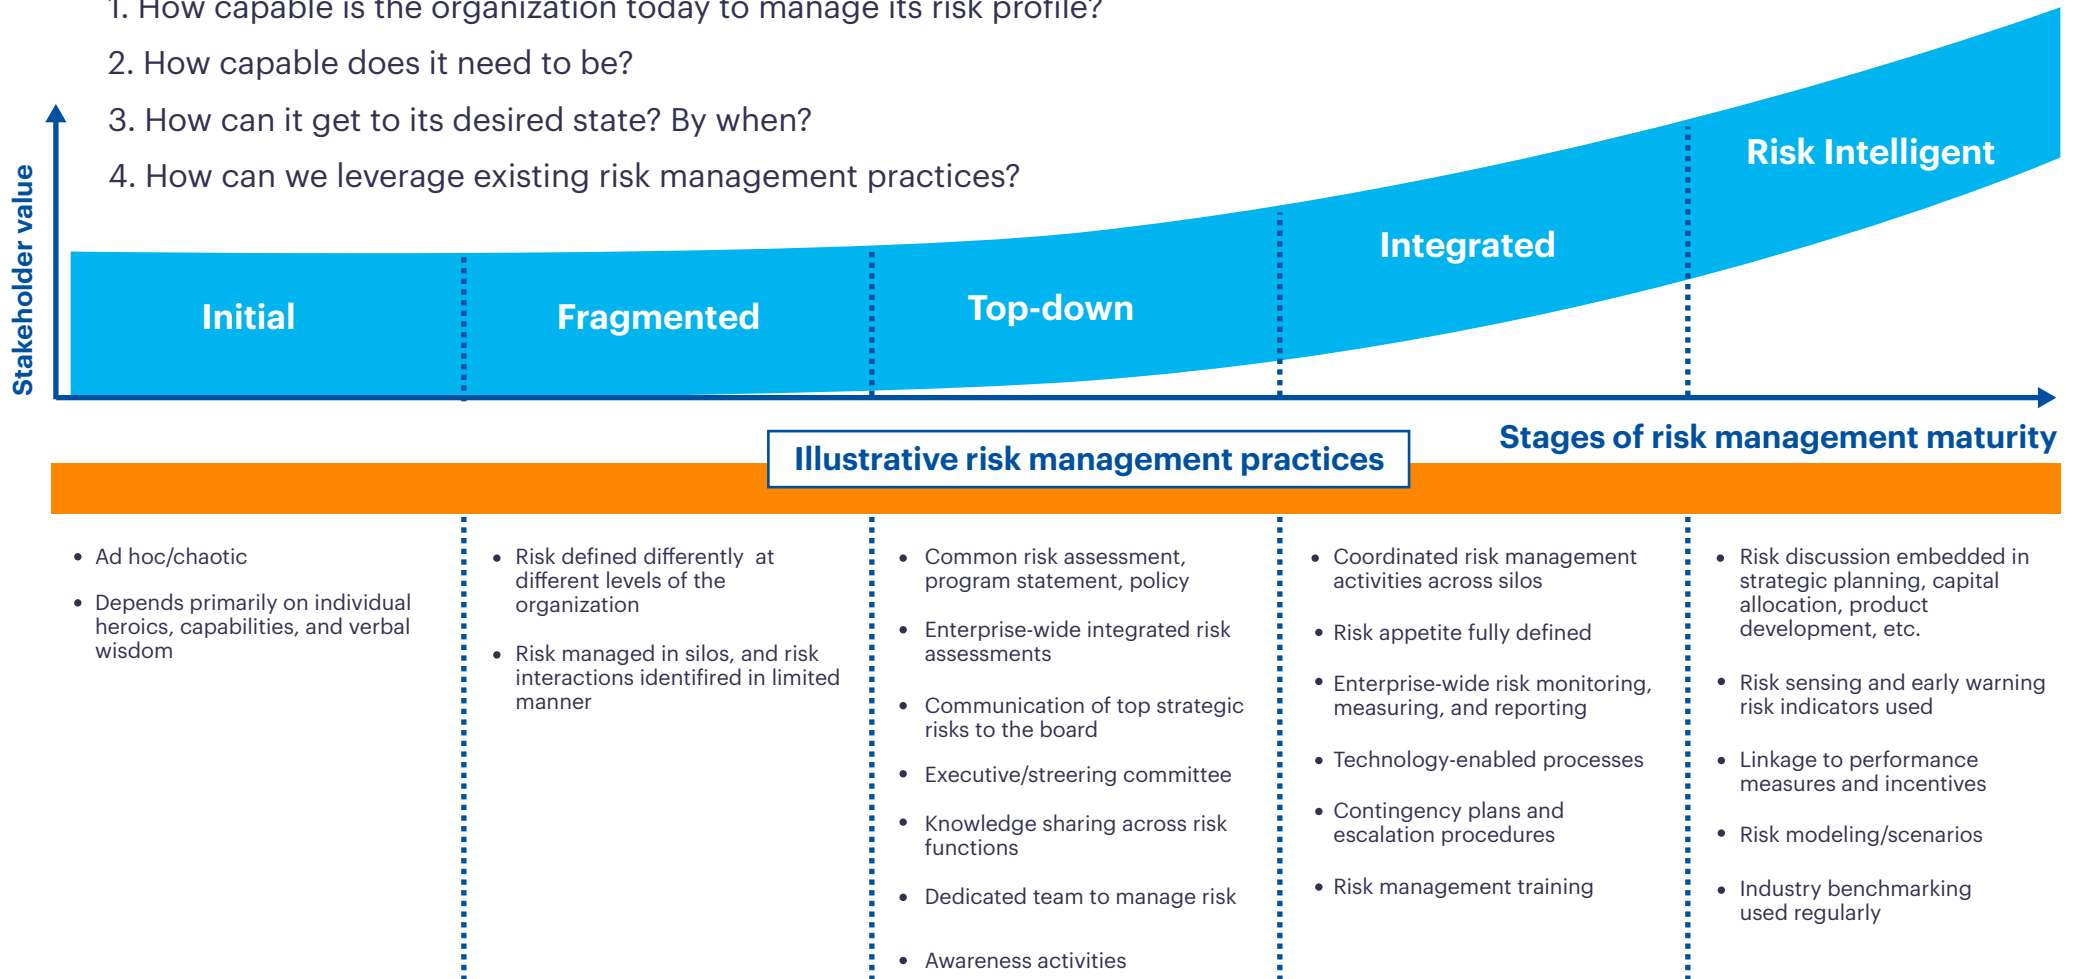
1. How capable is the organization today to manage its risk profile?

2. How capable does it need to be?

3. How can it get to its desired state? By when?

4. How can we leverage existing risk management practices?

Stakeholder value

Initial

Fragmented

Top-down

Integrated

Risk Intelligent

Stages of risk management maturity

Illustrative risk management practices

- Ad hoc/chaotic
- Depends primarily on individual heroics, capabilities, and verbal wisdom

- Risk defined differently at different levels of the organization
- Risk managed in silos, and risk interactions identifired in limited manner

- Common risk assessment, program statement, policy
- Enterprise-wide integrated risk assessments
- Communication of top strategic risks to the board
- Executive/streering committee
- Knowledge sharing across risk functions
- Dedicated team to manage risk
- Awareness activities

- Coordinated risk management activities across silos
- Risk appetite fully defined
- Enterprise-wide risk monitoring, measuring, and reporting
- Technology-enabled processes
- Contingency plans and escalation procedures
- Risk management training

- Risk discussion embedded in strategic planning, capital allocation, product development, etc.
- Risk sensing and early warning risk indicators used
- Linkage to performance measures and incentives
- Risk modeling/scenarios
- Industry benchmarking used regularly